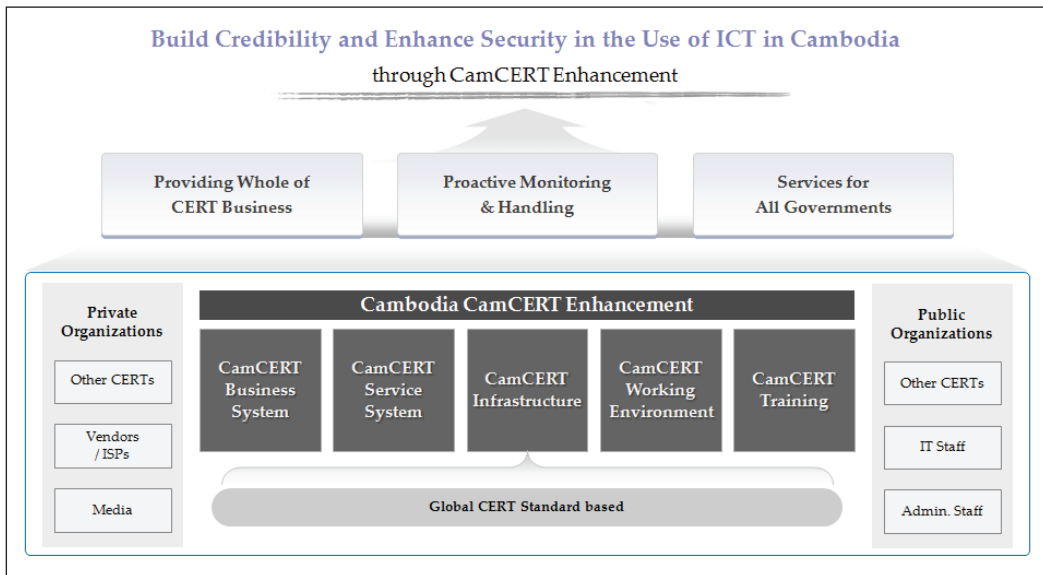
Build Credibility and Enhance Security in the Use of ICT in Cambodia

through CamCERT Enhancement

Providing Whole of CERT Business

Proactive Monitoring & Handling

Services for All Governments

Private Organizations

Other CERTs

Vendors / ISPs

Media

Cambodia CamCERT Enhancement

CamCERT Business System

CamCERT Service System

CamCERT Infrastructure

CamCERT Working Environment

CamCERT Training

Global CERT Standard based

Public Organizations

Other CERTs

IT Staff

Admin. Staff